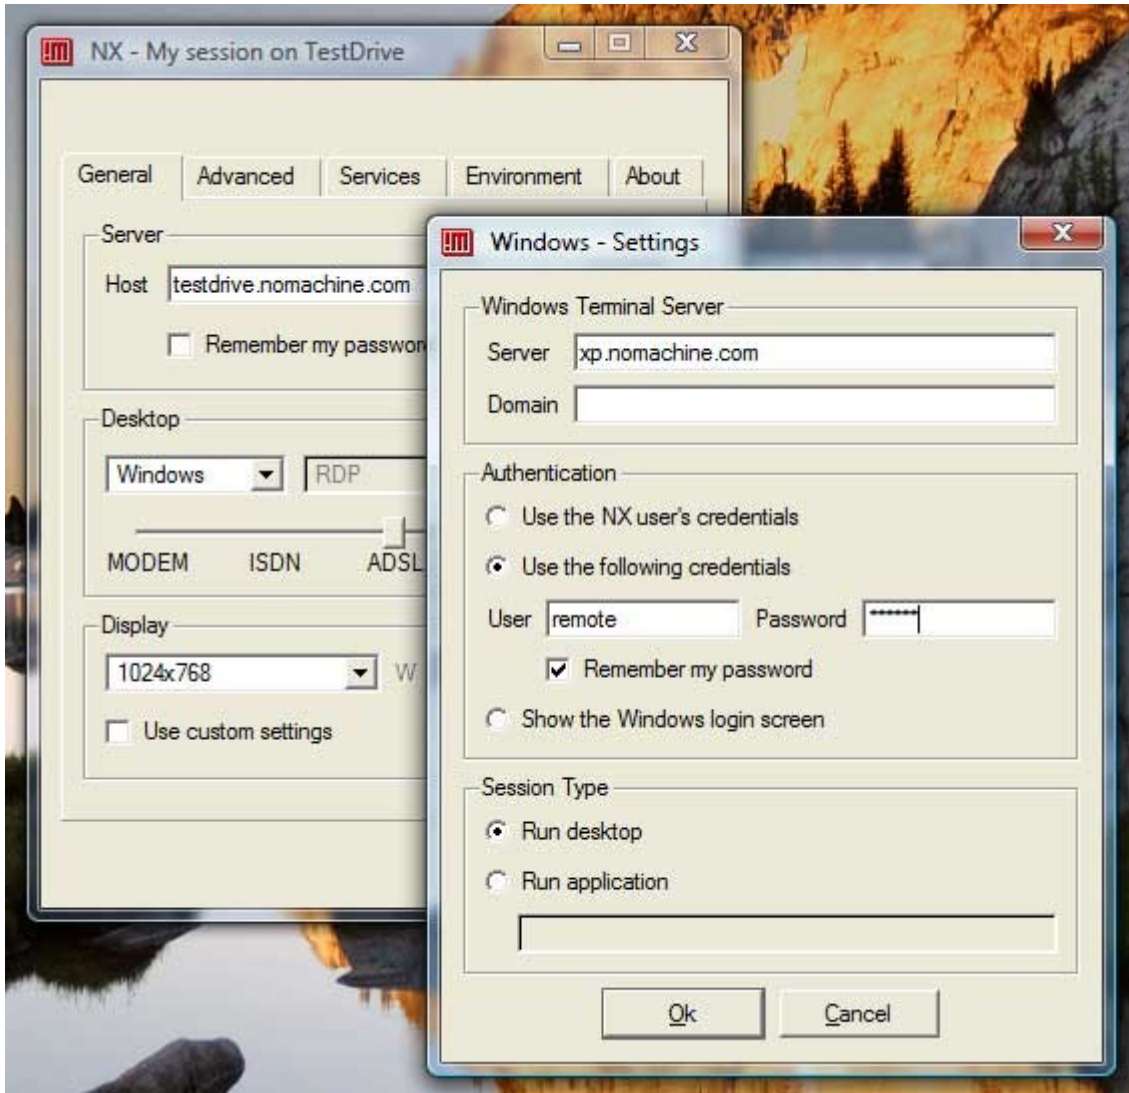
NX - My session on TestDrive

General
Advanced
Services
Environment
About

Server
Host testdrive.nomachine.com
Remember my passwor

Desktop
Windows
RDP
MODEM
ISDN
ADSL

Display
1024x768
W
Use custom settings

Windows - Settings

Windows Terminal Server
Server xp.nomachine.com
Domain

Authentication
Use the NX user's credentials
Use the following credentials
User remote
Password *******
Remember my password
Show the Windows login screen

Session Type
Run desktop
Run application

Ok
Cancel